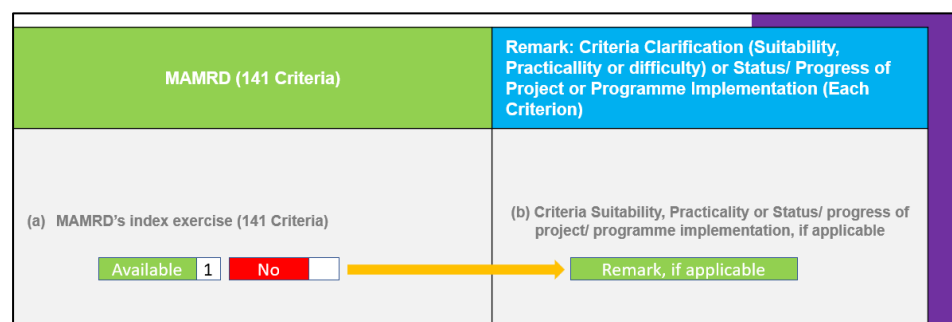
| MAMRD (141 Criteria) | Remark: Criteria Clarification (Suitability, Practicallity or difficulty) or Status/ Progress of Project or Programme Implementation (Each Criterion) |
|---|---|
| (a) MAMRD's index exercise (141 Criteria)<br>Available 1 No | (b) Criteria Suitability, Practicality or Status/ progress of project/ programme implementation, if applicable<br>Remark, if applicable |